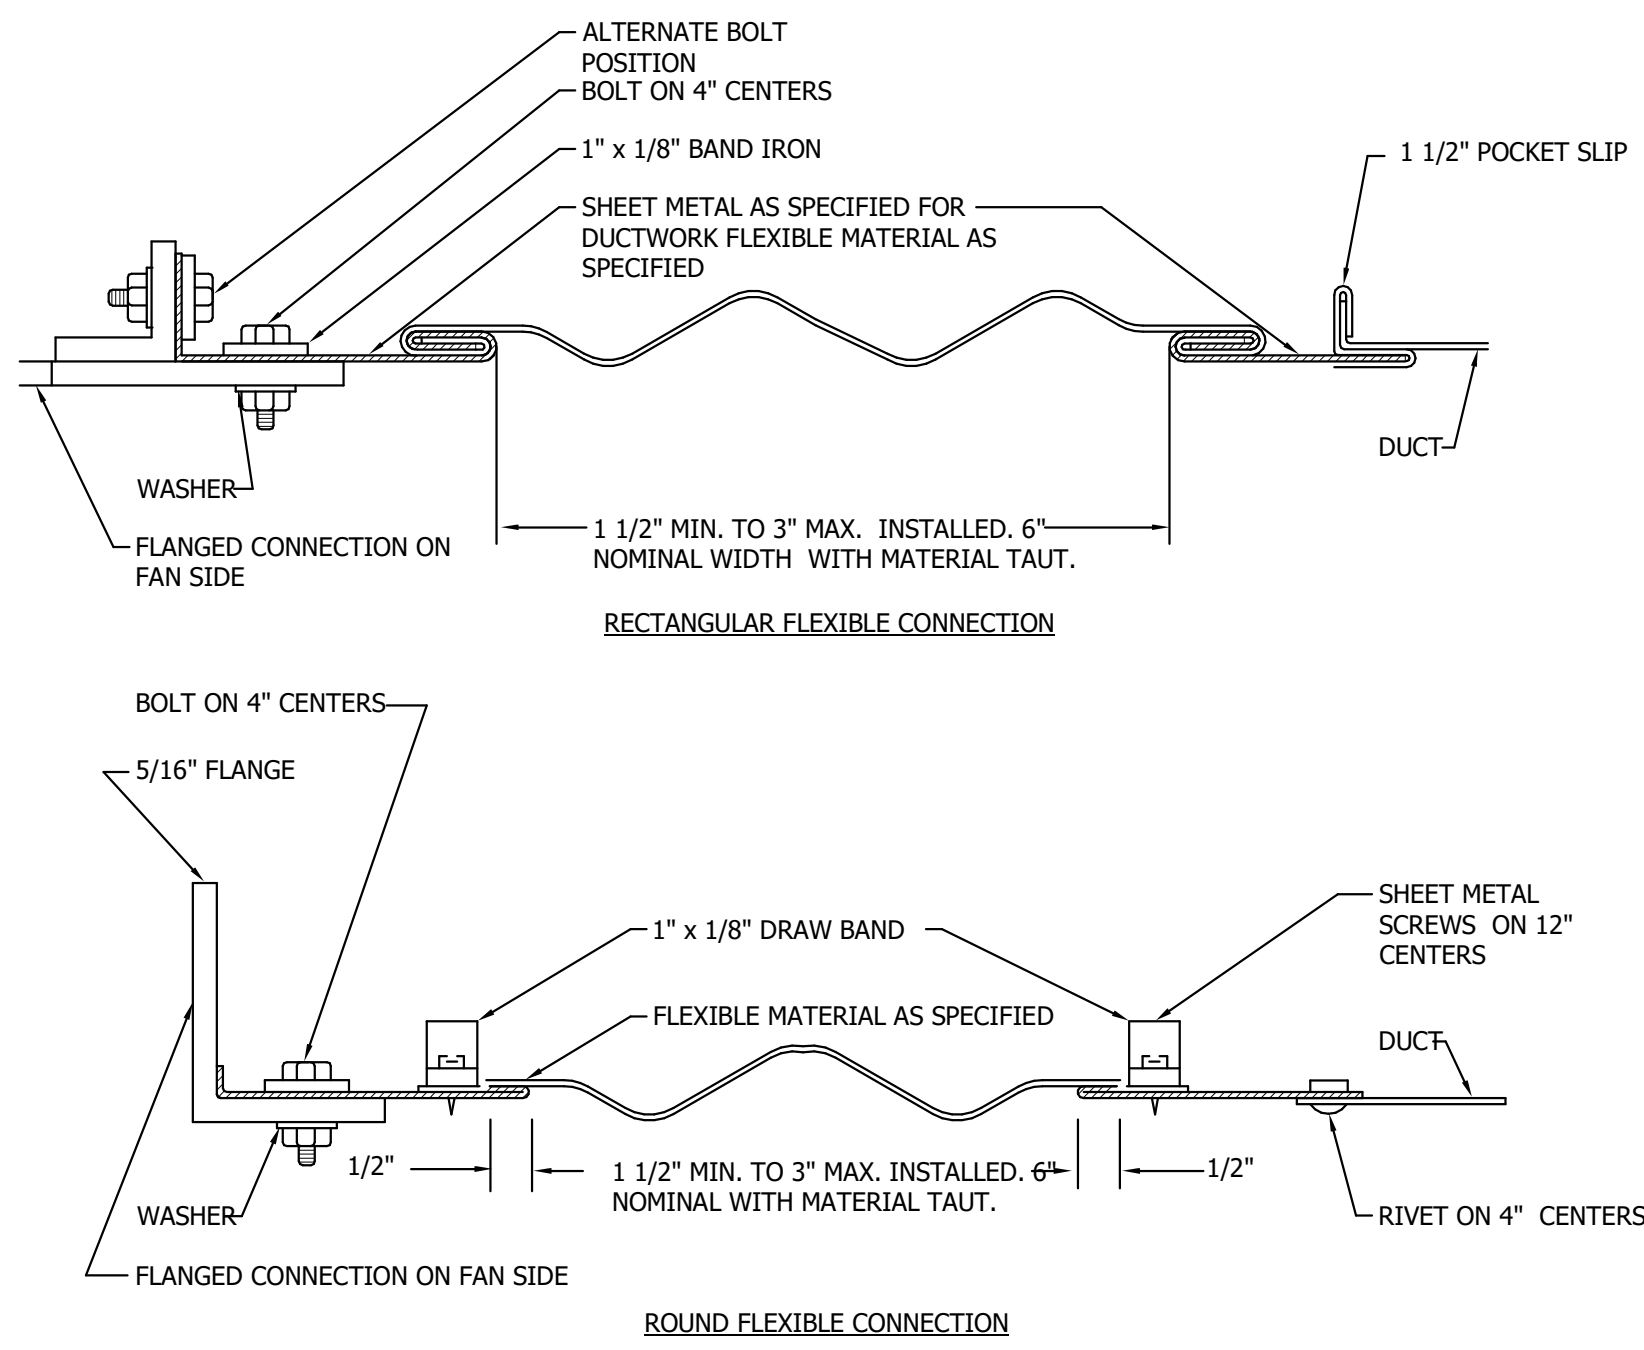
ALTERNATE BOLT POSITION
BOLT ON 4" CENTERS
1" x 1/8" BAND IRON
1 1/2" POCKET SLIP
SHEET METAL AS SPECIFIED FOR DUCTWORK FLEXIBLE MATERIAL AS SPECIFIED
DUCT
WASHER
FLANGED CONNECTION ON FAN SIDE
1 1/2" MIN. TO 3" MAX. INSTALLED. 6" NOMINAL WIDTH WITH MATERIAL TAUT.

RECTANGULAR FLEXIBLE CONNECTION

BOLT ON 4" CENTERS
5/16" FLANGE
SHEET METAL SCREWS ON 12" CENTERS
1" x 1/8" DRAW BAND
FLEXIBLE MATERIAL AS SPECIFIED
DUCT
1/2"
1 1/2" MIN. TO 3" MAX. INSTALLED. 6" NOMINAL WITH MATERIAL TAUT.
1/2"
WASHER
RIVET ON 4" CENTERS
FLANGED CONNECTION ON FAN SIDE

ROUND FLEXIBLE CONNECTION